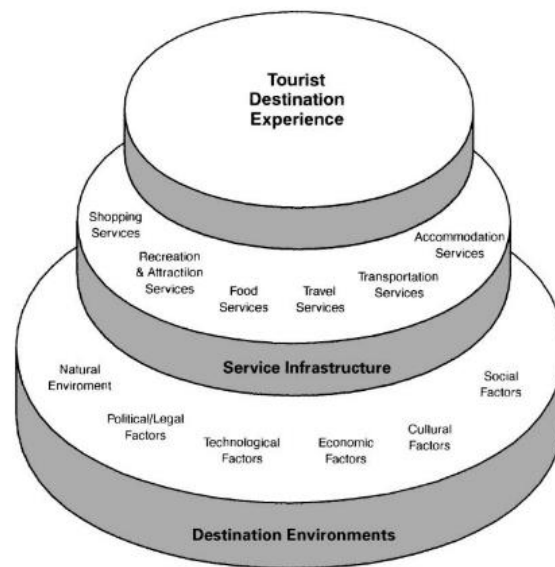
Tourist Destination Experience

Shopping Services

Recreation & Attraction Services

Food Services

Travel Services

Transportation Services

Accommodation Services

Service Infrastructure

Natural Enviroment

Political/Legal Factors

Technological Factors

Economic Factors

Cultural Factors

Social Factors

Destination Environments